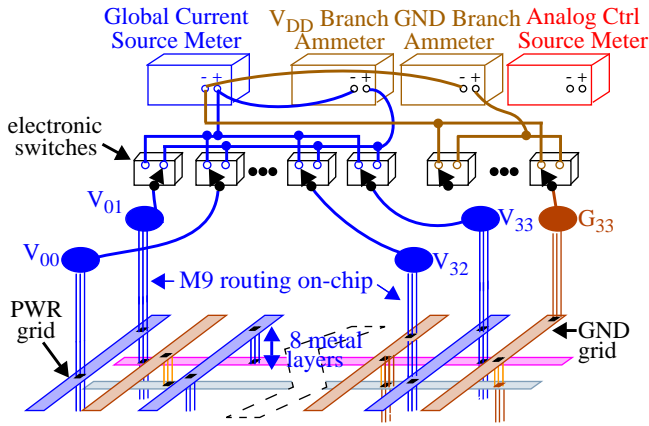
Global Current Source Meter

$V_{DD}$ Branch Ammeter

GND Branch Ammeter

Analog Ctrl Source Meter

- +

- +

- +

- +

electronic switches

$V_{01}$

$V_{00}$

$V_{32}$

$V_{33}$

$G_{33}$

M9 routing on-chip

PWR grid

8 metal layers

GND grid